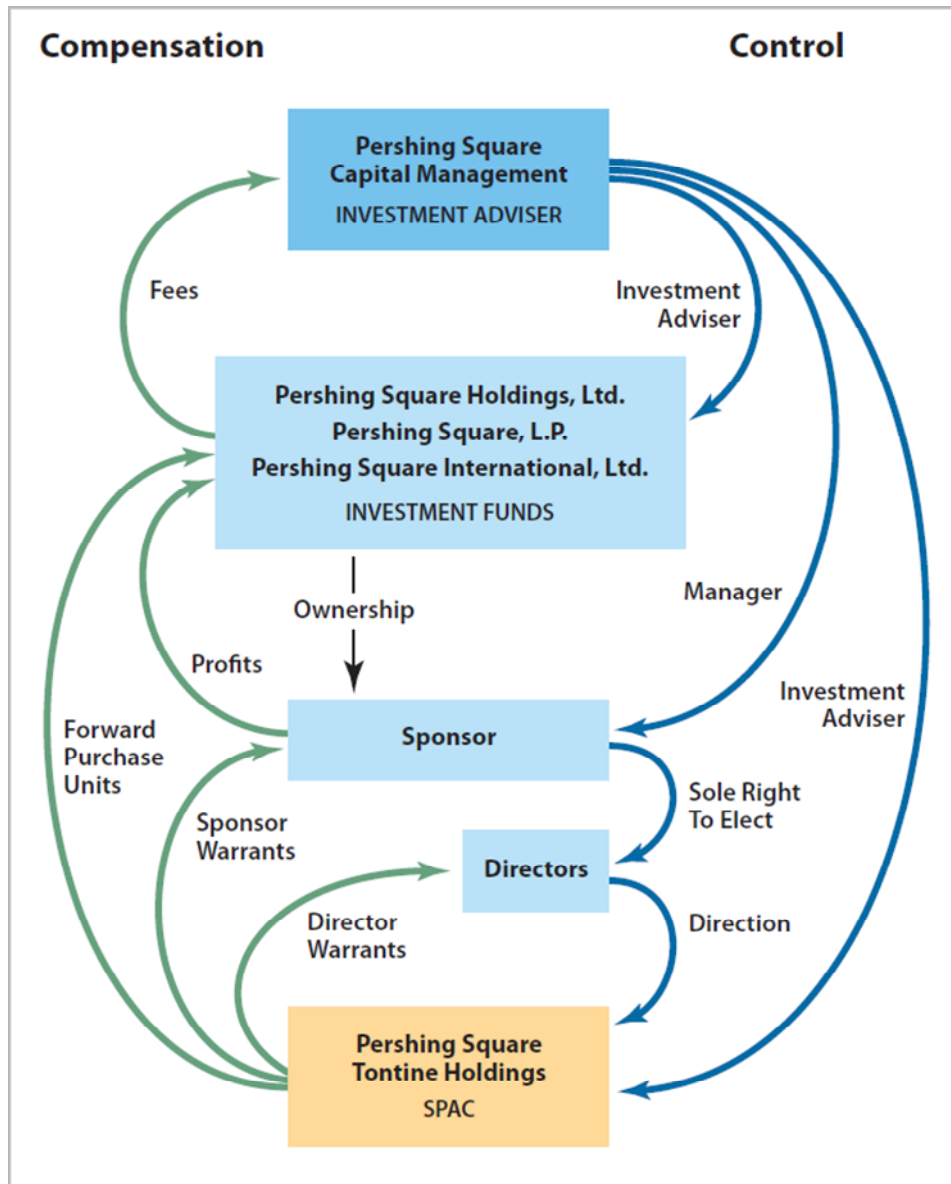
Compensation

Control

Pershing Square Capital Management
INVESTMENT ADVISER

Fees

Investment Adviser

Pershing Square Holdings, Ltd.
Pershing Square, L.P.
Pershing Square International, Ltd.
INVESTMENT FUNDS

Ownership

Manager

Profits

Investment Adviser

Forward Purchase Units

Sponsor

Sole Right To Elect

Sponsor Warrants

Directors

Director Warrants

Direction

Pershing Square Tontine Holdings
SPAC